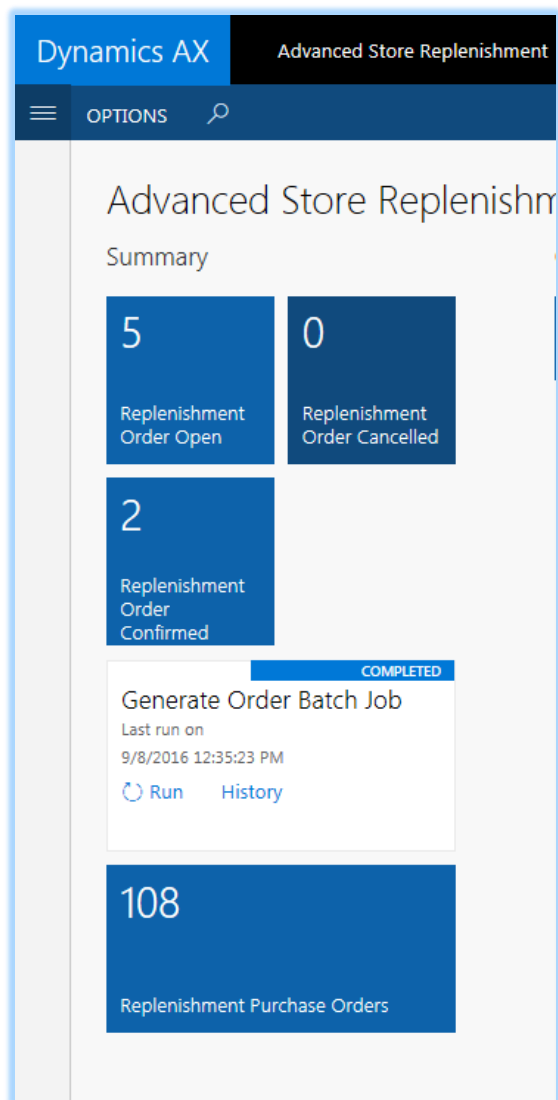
Dynamics AX

Advanced Store Replenishment

OPTIONS

Advanced Store Replenishm

Summary

5

Replenishment Order Open

0

Replenishment Order Cancelled

2

Replenishment Order Confirmed

COMPLETED

Generate Order Batch Job

Last run on

9/8/2016 12:35:23 PM

Run

History

108

Replenishment Purchase Orders